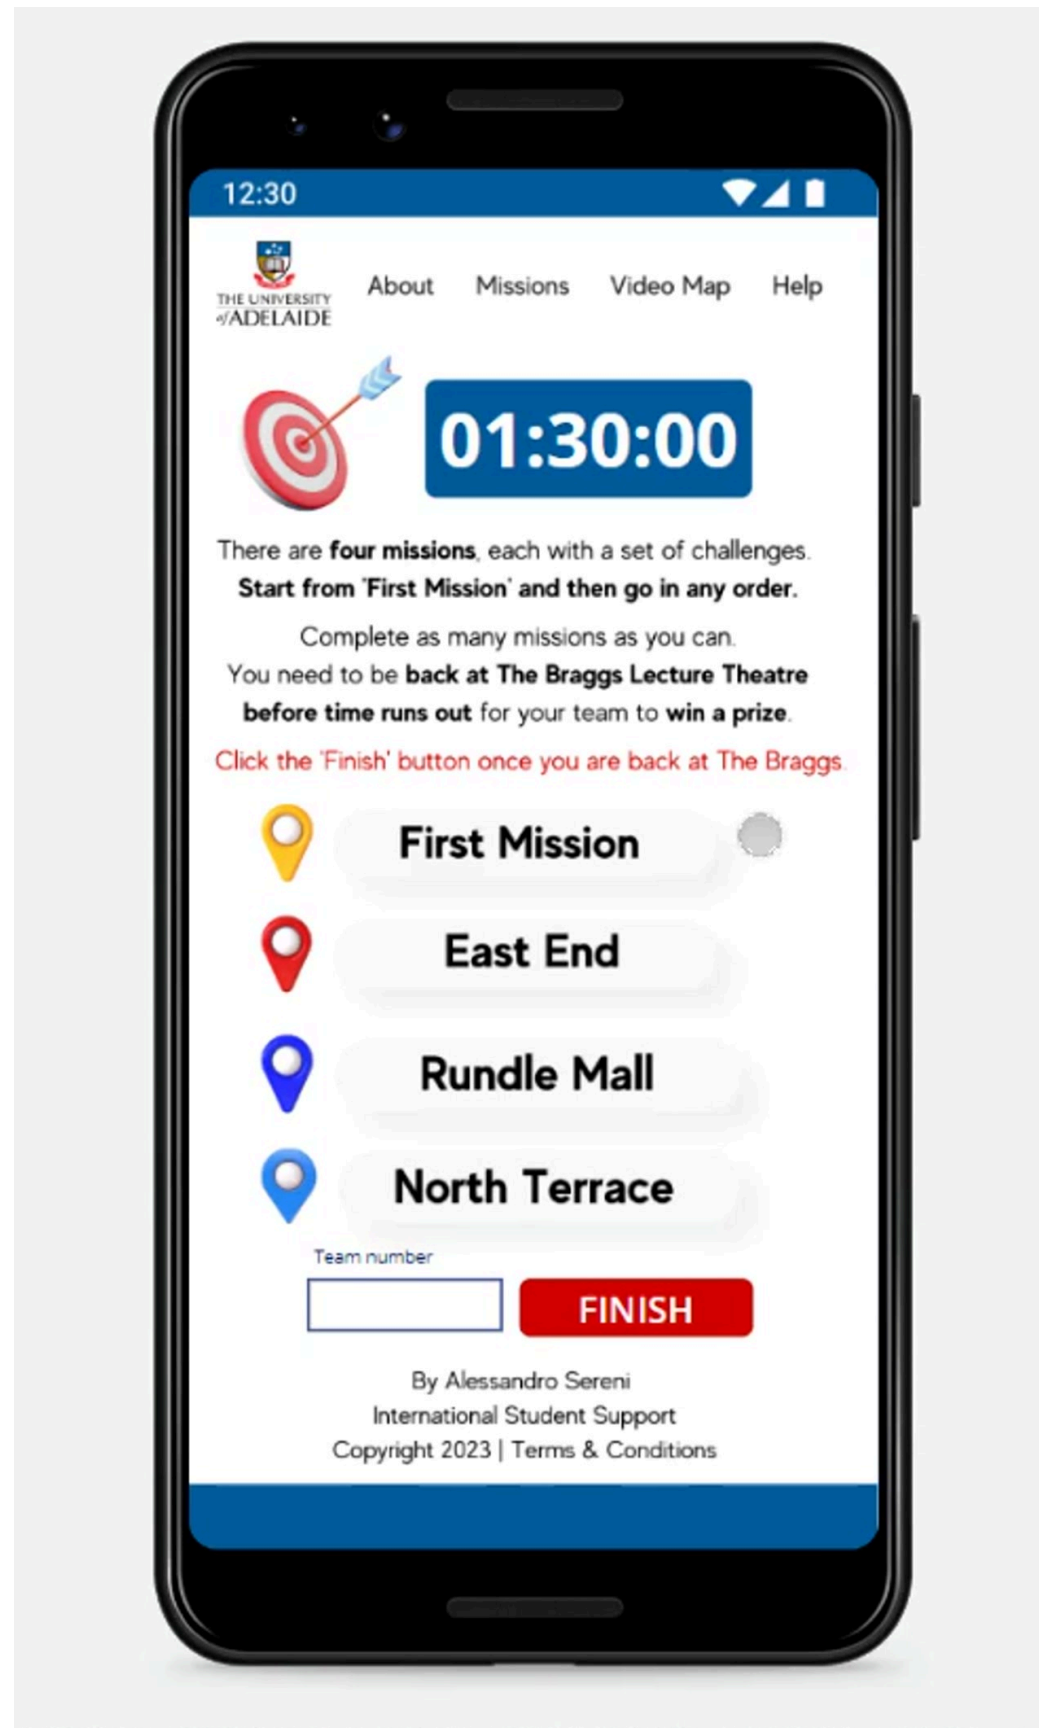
12:30

THE UNIVERSITY of ADELAIDE

About Missions Video Map Help

01:30:00

There are **four missions**, each with a set of challenges. **Start from 'First Mission' and then go in any order.**

Complete as many missions as you can. You need to be **back at The Braggs Lecture Theatre before time runs out** for your team to **win a prize**.

Click the 'Finish' button once you are back at The Braggs.

First Mission

East End

Rundle Mall

North Terrace

Team number

FINISH

By Alessandro Sereni
International Student Support
Copyright 2023 | Terms & Conditions